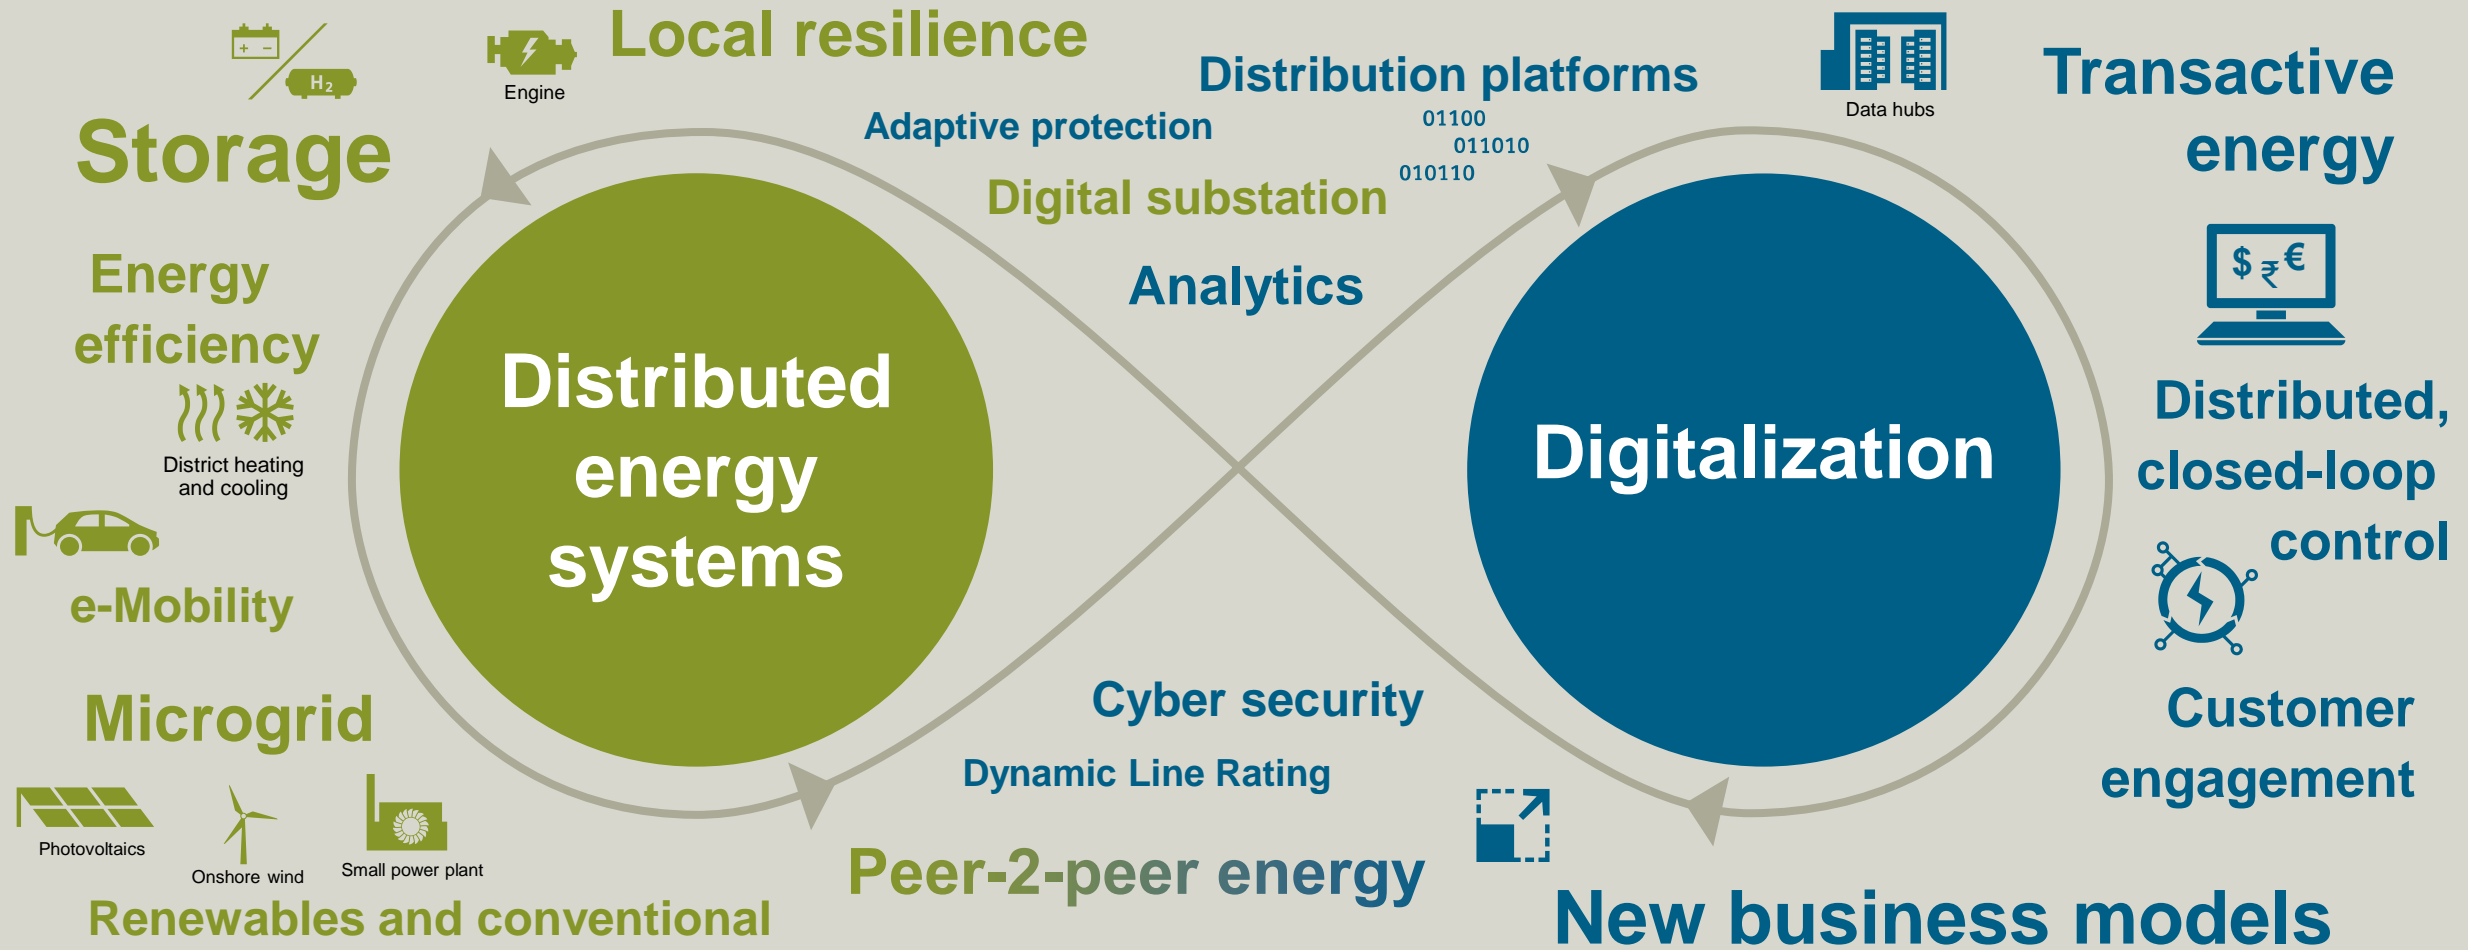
$H_2$

Engine

Local resilience

Storage

Distribution platforms

Adaptive protection

01100
011010
010110

Data hubs

Transactive energy

Digital substation

Analytics

Energy efficiency

District heating and cooling

Distributed energy systems

Digitalization

$ ₹ €

Distributed, closed-loop control

e-Mobility

Microgrid

Cyber security

Dynamic Line Rating

Customer engagement

Photovoltaics

Onshore wind

Small power plant

Peer-2-peer energy

Renewables and conventional

New business models